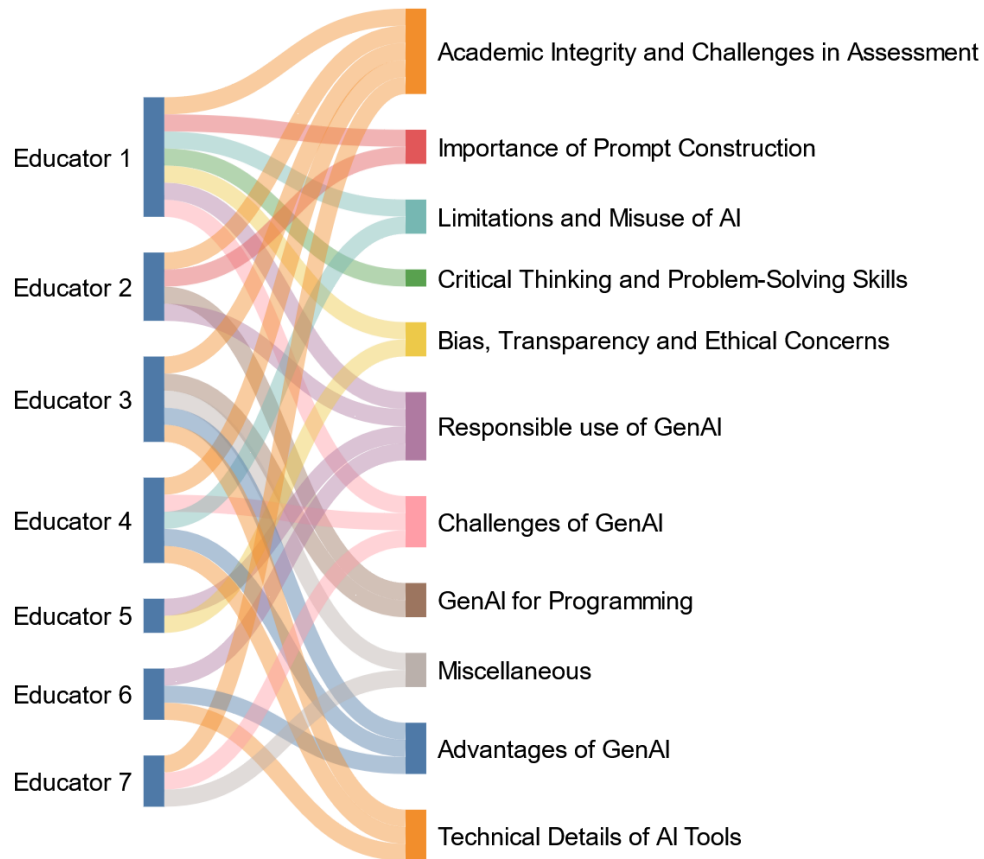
Educator 1
Educator 2
Educator 3
Educator 4
Educator 5
Educator 6
Educator 7

Academic Integrity and Challenges in Assessment
Importance of Prompt Construction
Limitations and Misuse of AI
Critical Thinking and Problem-Solving Skills
Bias, Transparency and Ethical Concerns
Responsible use of GenAI
Challenges of GenAI
GenAI for Programming
Miscellaneous
Advantages of GenAI
Technical Details of AI Tools